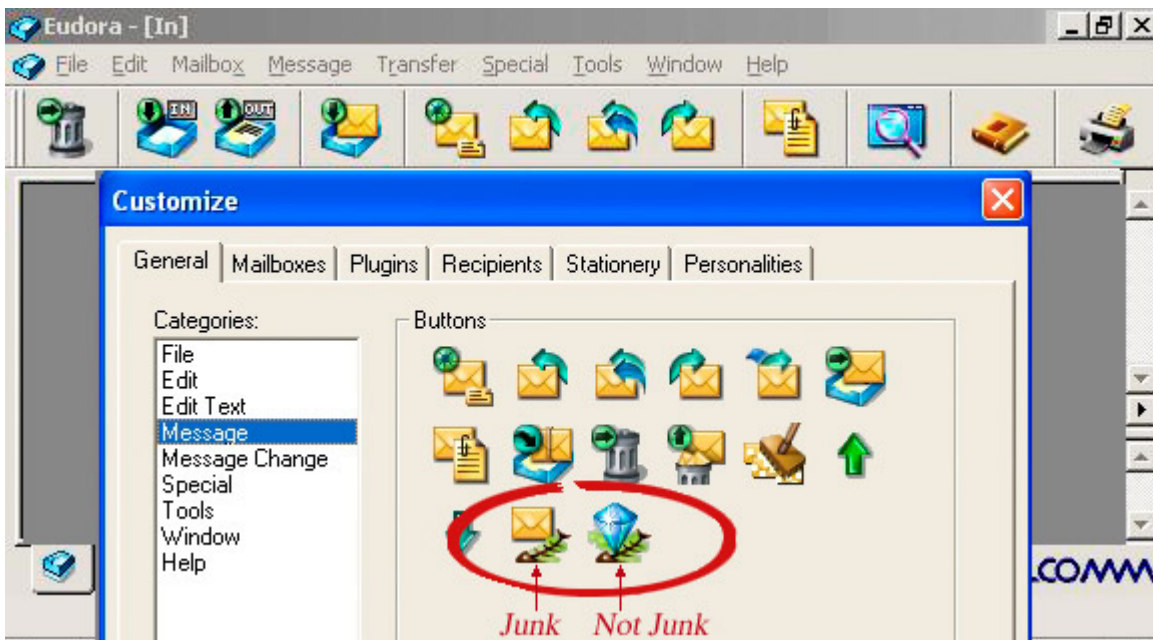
Eudora - [In]

File Edit Mailbox Message Transfer Special Tools Window Help

IN OUT

Customize

General | Mailboxes | Plugins | Recipients | Stationery | Personalities

Categories:
File
Edit
Edit Text
Message
Message Change
Special
Tools
Window
Help

Buttons

Junk Not Junk

COMM